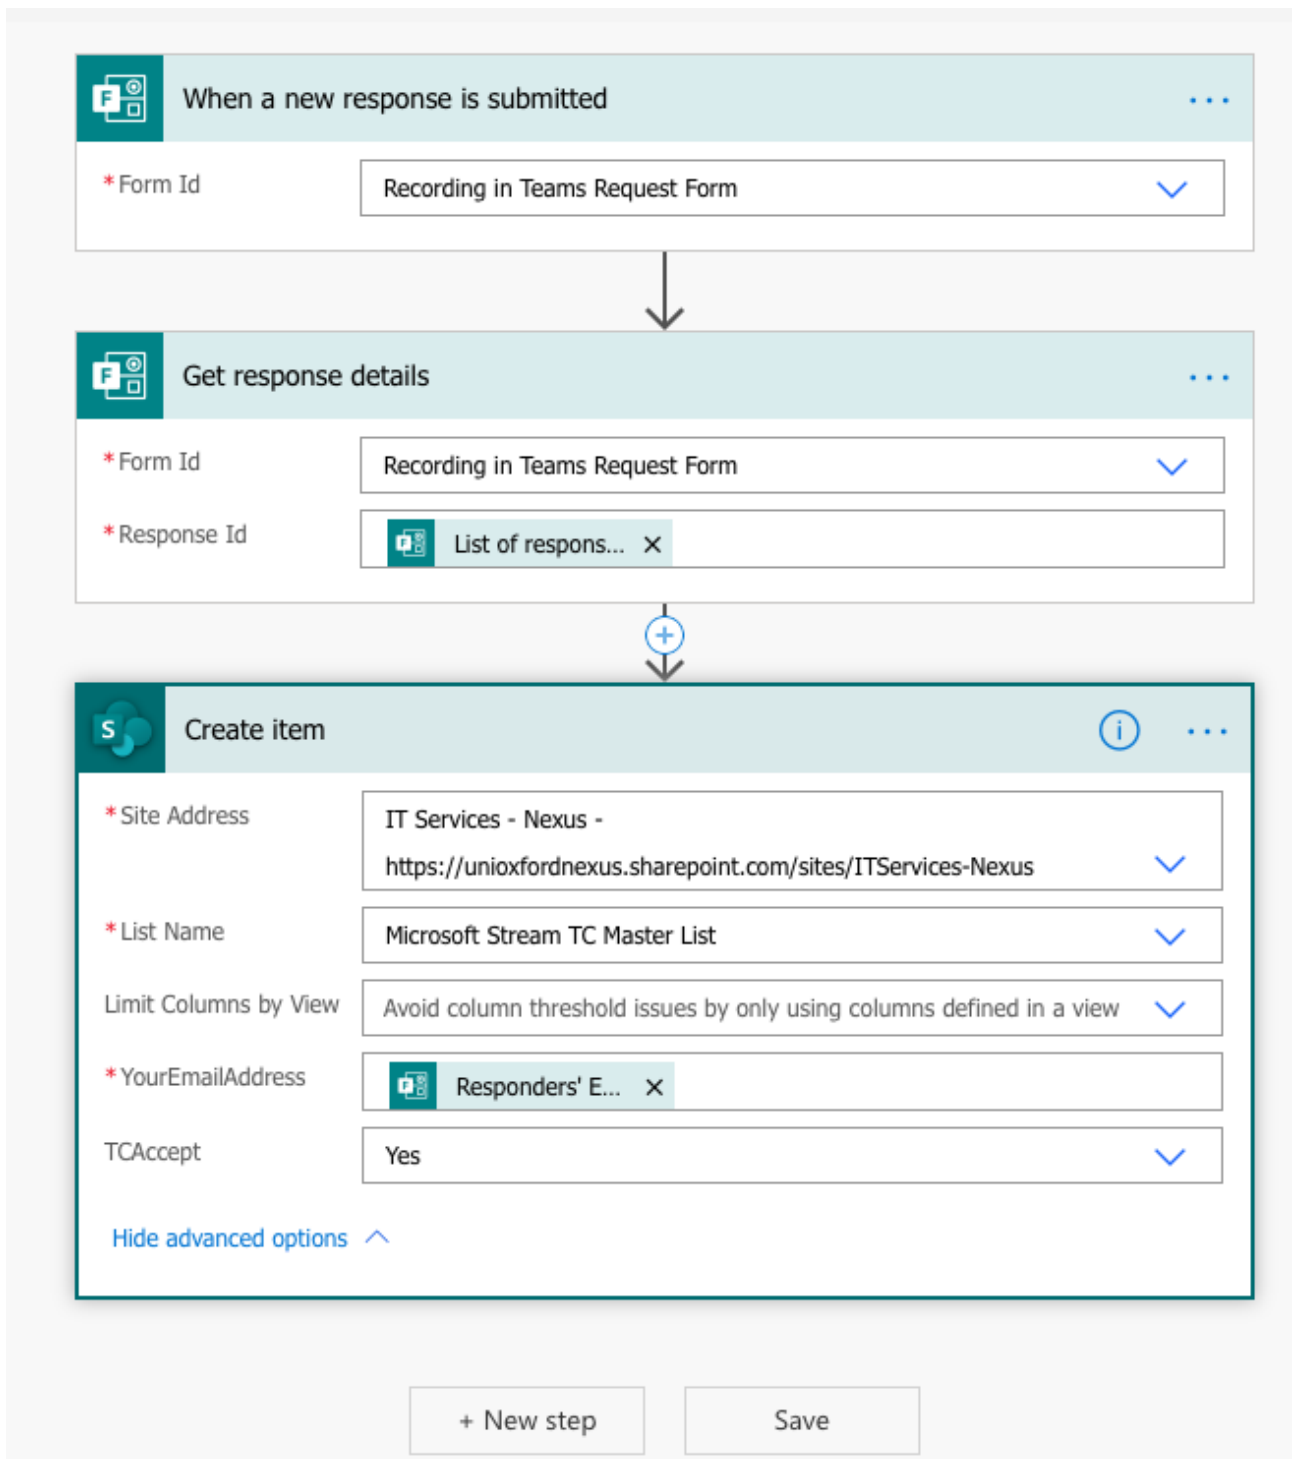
When a new response is submitted

* Form Id
Recording in Teams Request Form

Get response details

* Form Id
Recording in Teams Request Form

* Response Id
List of respons... ×

Create item

* Site Address
IT Services - Nexus - https://unioxfordnexus.sharepoint.com/sites/ITServices-Nexus

* List Name
Microsoft Stream TC Master List

Limit Columns by View
Avoid column threshold issues by only using columns defined in a view

* YourEmailAddress
Responders' E... ×

TCAccept
Yes

Hide advanced options

+ New step

Save